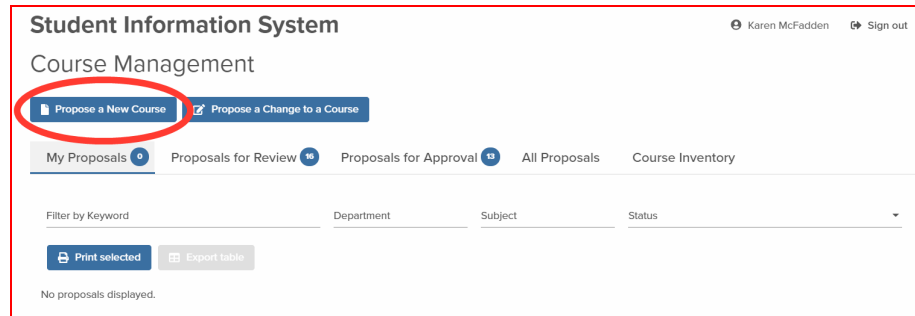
Student Information System

Karen McFadden

Sign out

Course Management

Propose a New Course

Propose a Change to a Course

My Proposals 0

Proposals for Review 16

Proposals for Approval 13

All Proposals

Course Inventory

Filter by Keyword

Department

Subject

Status

Print selected

Export table

No proposals displayed.